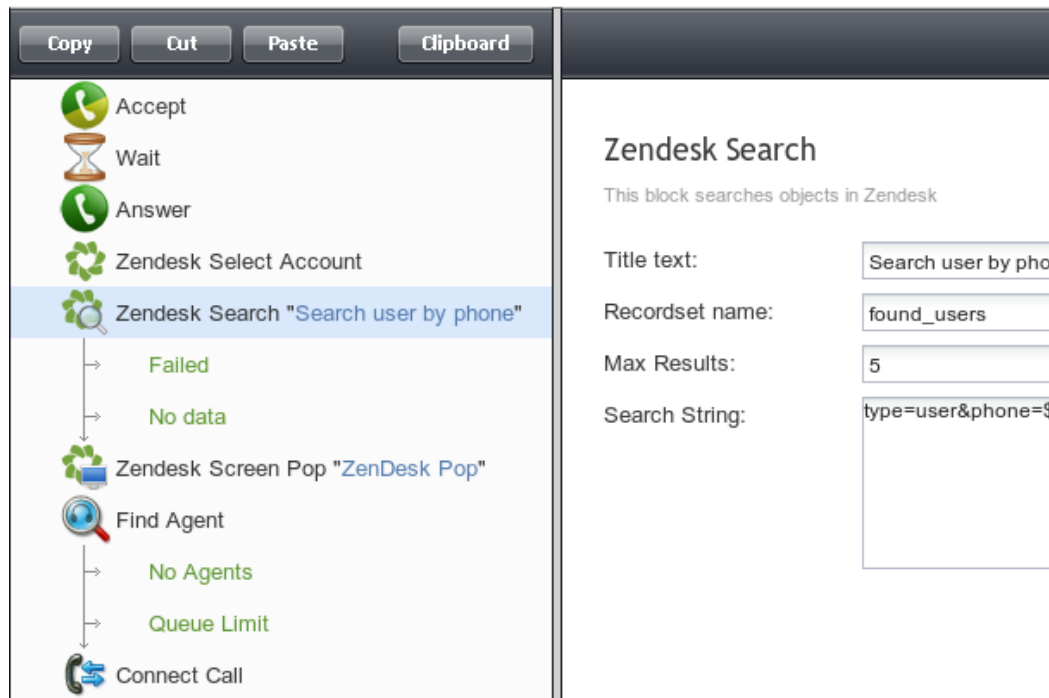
Copy Cut Paste Clipboard

Accept
Wait
Answer
Zendesk Select Account
Zendesk Search "Search user by phone"
Failed
No data
Zendesk Screen Pop "ZenDesk Pop"
Find Agent
No Agents
Queue Limit
Connect Call

Zendesk Search

This block searches objects in Zendesk

Title text: Search user by pho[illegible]

Recordset name: found_users

Max Results: 5

Search String: type=user&phone=$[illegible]